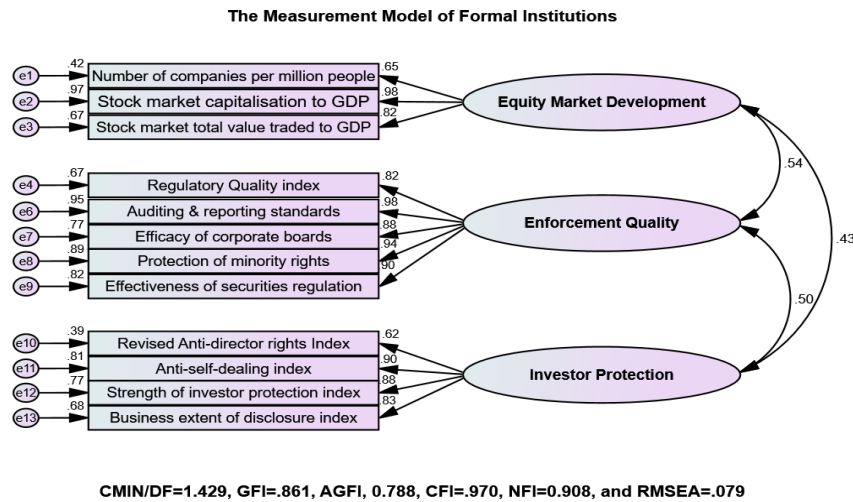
The Measurement Model of Formal Institutions

e1 .42 Number of companies per million people .65
e2 .97 Stock market capitalisation to GDP .98
e3 .67 Stock market total value traded to GDP .82
Equity Market Development

e4 .67 Regulatory Quality index .82
e6 .95 Auditing & reporting standards .98
e7 .77 Efficacy of corporate boards .88
e8 .89 Protection of minority rights .94
e9 .82 Effectiveness of securities regulation .90
Enforcement Quality

.54
.43
.50

e10 .39 Revised Anti-director rights Index .62
e11 .81 Anti-self-dealing index .90
e12 .77 Strength of investor protection index .88
e13 .68 Business extent of disclosure index .83
Investor Protection

CMIN/DF=1.429, GFI=.861, AGFI, 0.788, CFI=.970, NFI=0.908, and RMSEA=.079